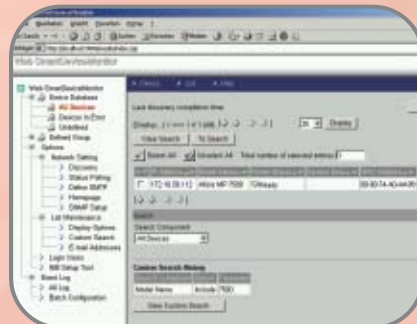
Web SmartDeviceMonitor

Web SmartDeviceMonitor
Device Database
All Devices
Devices in Error
Undefined
Defined Group
Options
Network Setting
Discovery
Status Polling
Define SNMP
Homepage
SNMP Setup
List Maintenance
Display Options
Custom Search
E-mail Addresses
Login Users
Mail Setup Tool
Event Log
All Log
Batch Configuration

Last discovery completion time:
Display
Display
View Search
To Search
Select All
Unselect All
Total number of selected entries 0
172.16.39.112
Aficio MP 7500
Ready
Search
Search Component
All Devices
Custom Search Markup
Model Name
Include
7500
View Custom Search